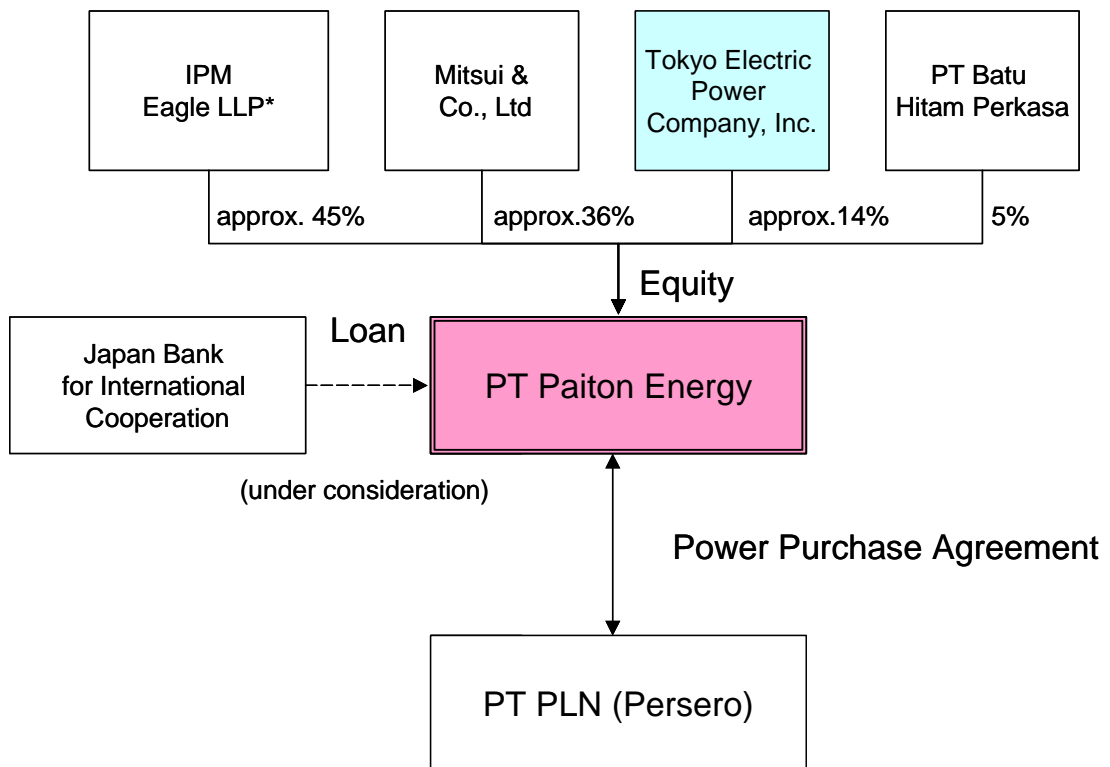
IPM Eagle LLP*

Mitsui & Co., Ltd

Tokyo Electric Power Company, Inc.

PT Batu Hitam Perkasa

approx. 45%

approx.36%

approx.14%

5%

Equity

Loan

Japan Bank for International Cooperation

PT Paiton Energy

(under consideration)

Power Purchase Agreement

PT PLN (Persero)